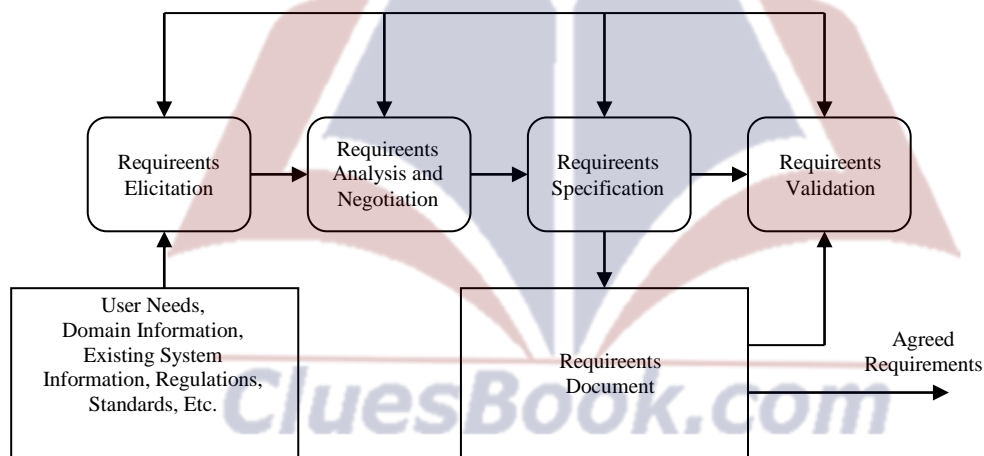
Requireents Elicitation

Requireents Analysis and Negotiation

Requireents Specification

Requireents Validation

User Needs, Domain Information, Existing System Information, Regulations, Standards, Etc.

Requireents Document

Agreed Requirements

CluesBook.com